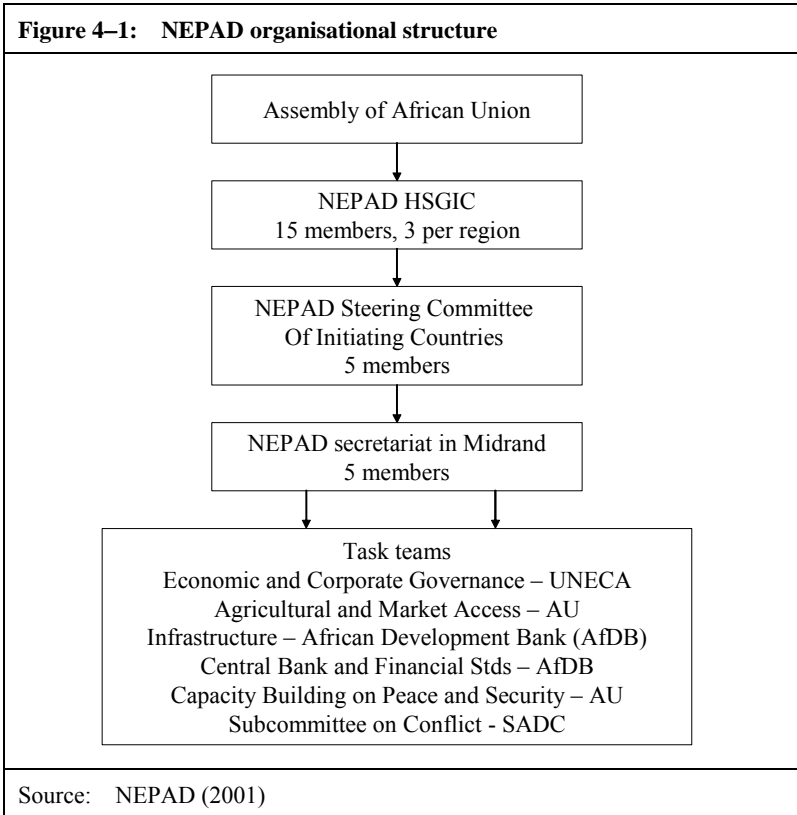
Figure 4–1: NEPAD organisational structure

Assembly of African Union

NEPAD HSGIC
15 members, 3 per region

NEPAD Steering Committee
Of Initiating Countries
5 members

NEPAD secretariat in Midrand
5 members

Task teams
Economic and Corporate Governance – UNECA
Agricultural and Market Access – AU
Infrastructure – African Development Bank (AfDB)
Central Bank and Financial Stds – AfDB
Capacity Building on Peace and Security – AU
Subcommittee on Conflict - SADC

Source: NEPAD (2001)